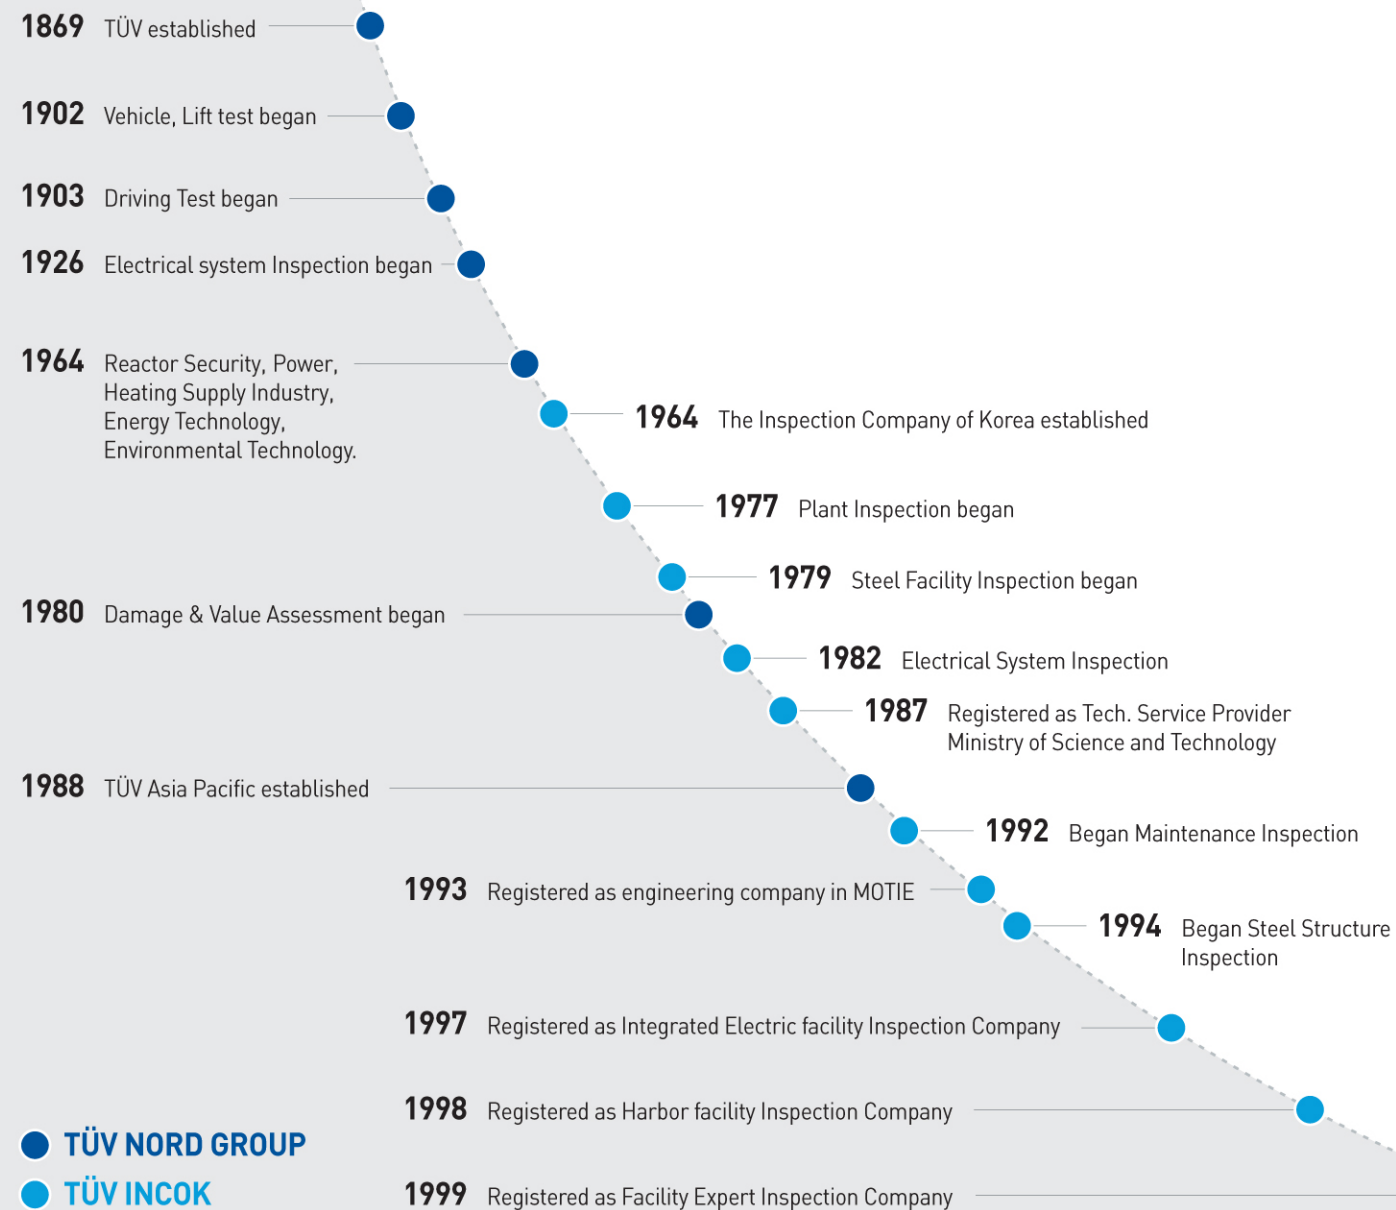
1869 TÜV established

1902 Vehicle, Lift test began

1903 Driving Test began

1926 Electrical system Inspection began

1964 Reactor Security, Power, Heating Supply Industry, Energy Technology, Environmental Technology.

1964 The Inspection Company of Korea established

1977 Plant Inspection began

1979 Steel Facility Inspection began

1980 Damage & Value Assessment began

1982 Electrical System Inspection

1987 Registered as Tech. Service Provider Ministry of Science and Technology

1988 TÜV Asia Pacific established

1992 Began Maintenance Inspection

1993 Registered as engineering company in MOTIE

1994 Began Steel Structure Inspection

1997 Registered as Integrated Electric facility Inspection Company

1998 Registered as Harbor facility Inspection Company

TÜV NORD GROUP

TÜV INCOK

1999 Registered as Facility Expert Inspection Company